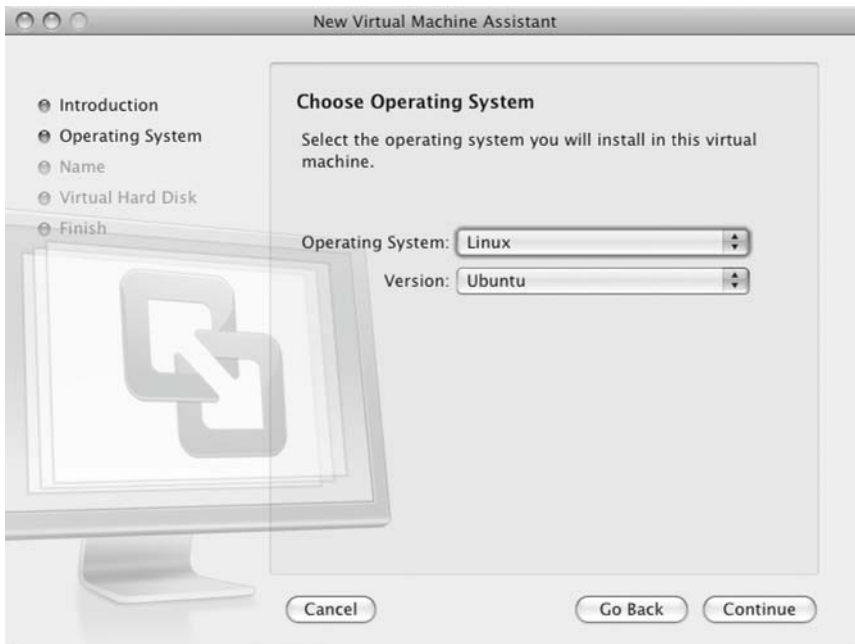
New Virtual Machine Assistant

Introduction
Operating System
Name
Virtual Hard Disk
Finish

Choose Operating System

Select the operating system you will install in this virtual machine.

Operating System: Linux
Version: Ubuntu

Cancel
Go Back
Continue